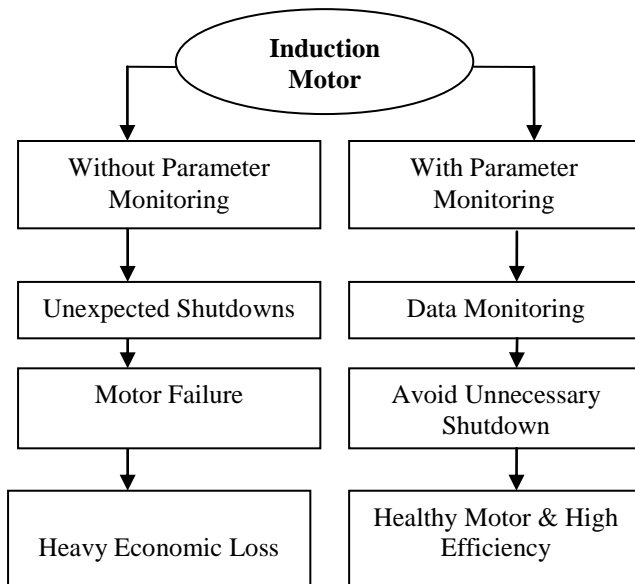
Induction Motor

Without Parameter Monitoring

Unexpected Shutdowns

Motor Failure

Heavy Economic Loss

With Parameter Monitoring

Data Monitoring

Avoid Unnecessary Shutdown

Healthy Motor & High Efficiency